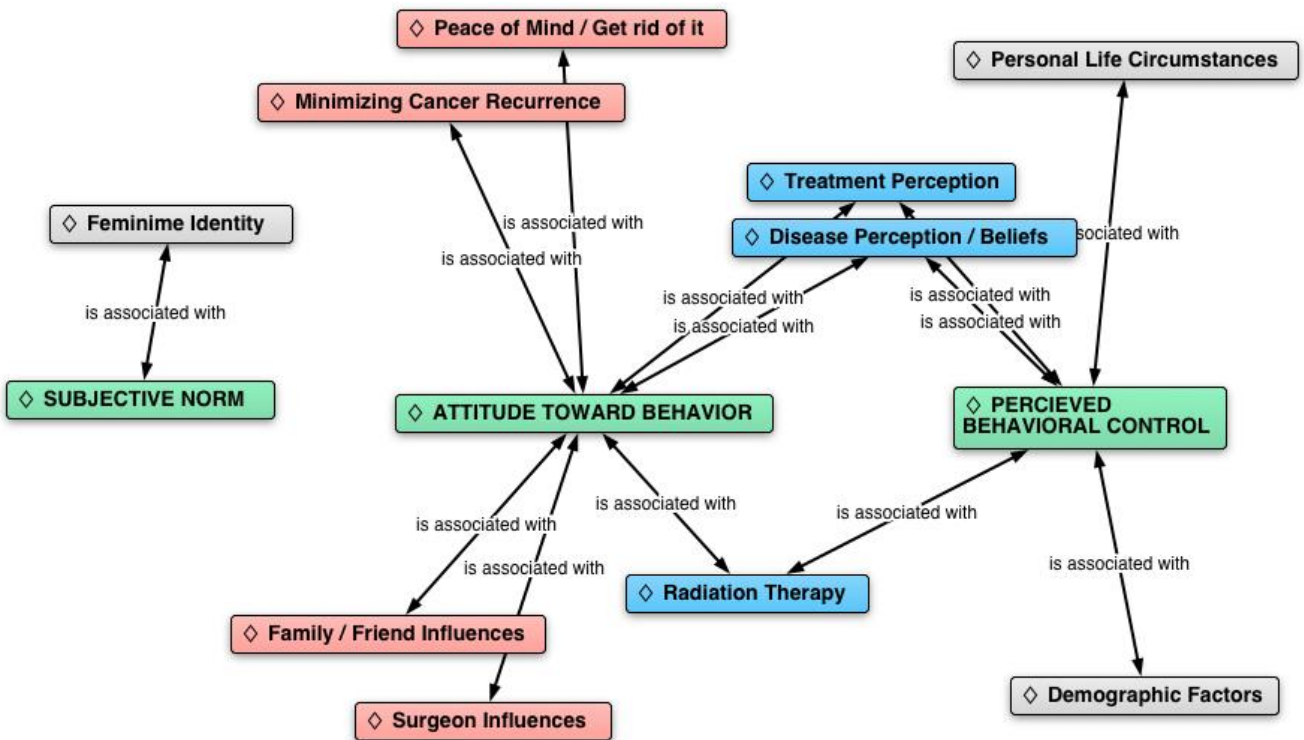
◇ Peace of Mind / Get rid of it

◇ Minimizing Cancer Recurrence

◇ Personal Life Circumstances

◇ Treatment Perception

◇ Feminime Identity

◇ Disease Perception / Beliefs

sociated with

is associated with

is associated with

is associated with

is associated with

is associated with

is associated with

is associated with

◇ SUBJECTIVE NORM

◇ ATTITUDE TOWARD BEHAVIOR

◇ PERCIEVED BEHAVIORAL CONTROL

is associated with

is associated with

is associated with

is associated with

is associated with

◇ Radiation Therapy

◇ Family / Friend Influences

◇ Surgeon Influences

◇ Demographic Factors